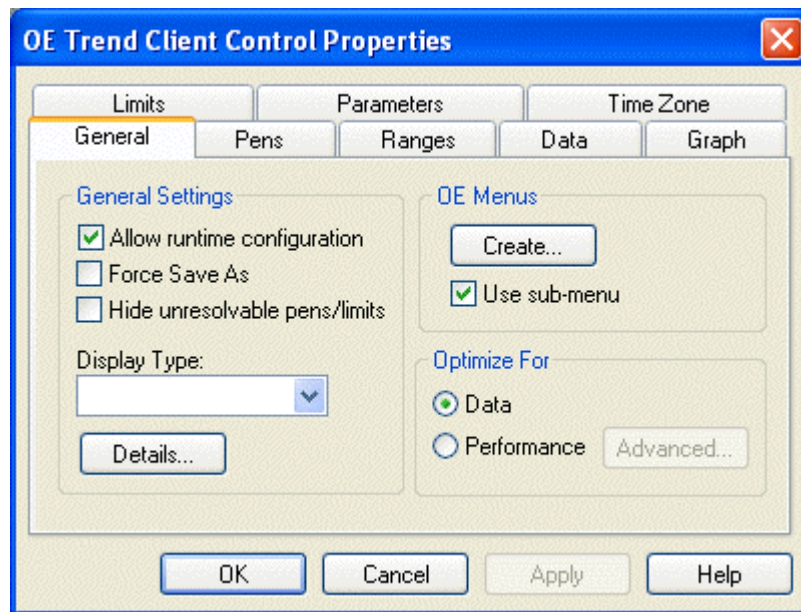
OE Trend Client Control Properties

Limits
Parameters
Time Zone
General
Pens
Ranges
Data
Graph

General Settings
Allow runtime configuration
Force Save As
Hide unresolvable pens/limits

Display Type:

Details...

OE Menus
Create...
Use sub-menu

Optimize For
Data
Performance
Advanced...

OK
Cancel
Apply
Help